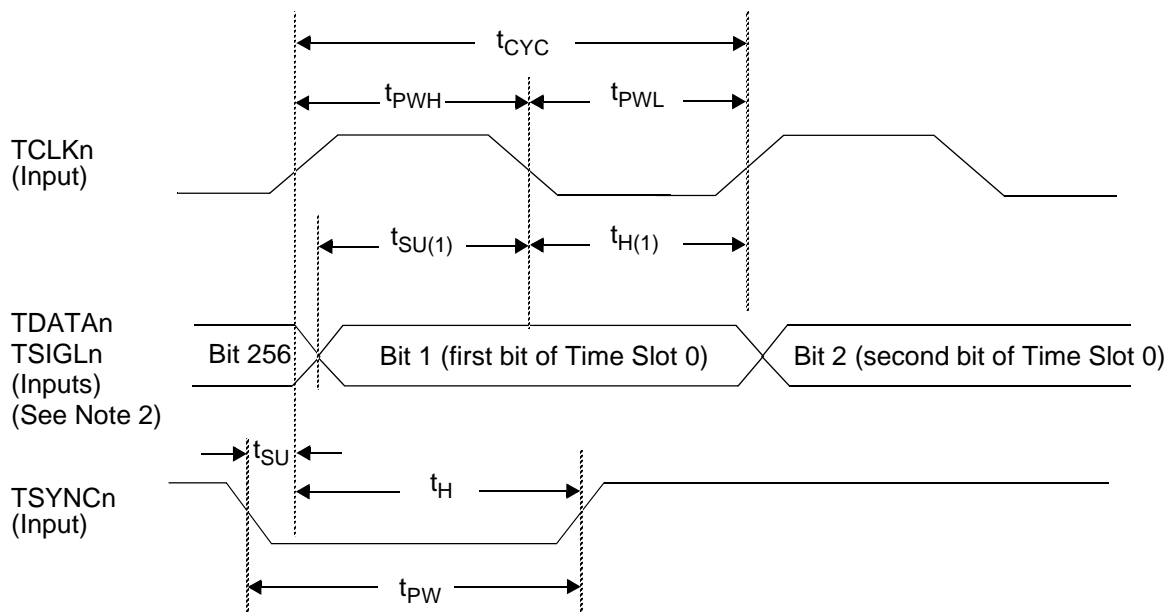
$t_{CYC}$

$t_{PWH}$

$t_{PWL}$

TCLKn (Input)

$t_{SU(1)}$

$t_{H(1)}$

TDATAn TSIGLn (Inputs) (See Note 2)

Bit 256

Bit 1 (first bit of Time Slot 0)

Bit 2 (second bit of Time Slot 0)

$t_{SU}$

TSYNCn (Input)

$t_{H}$

$t_{PW}$